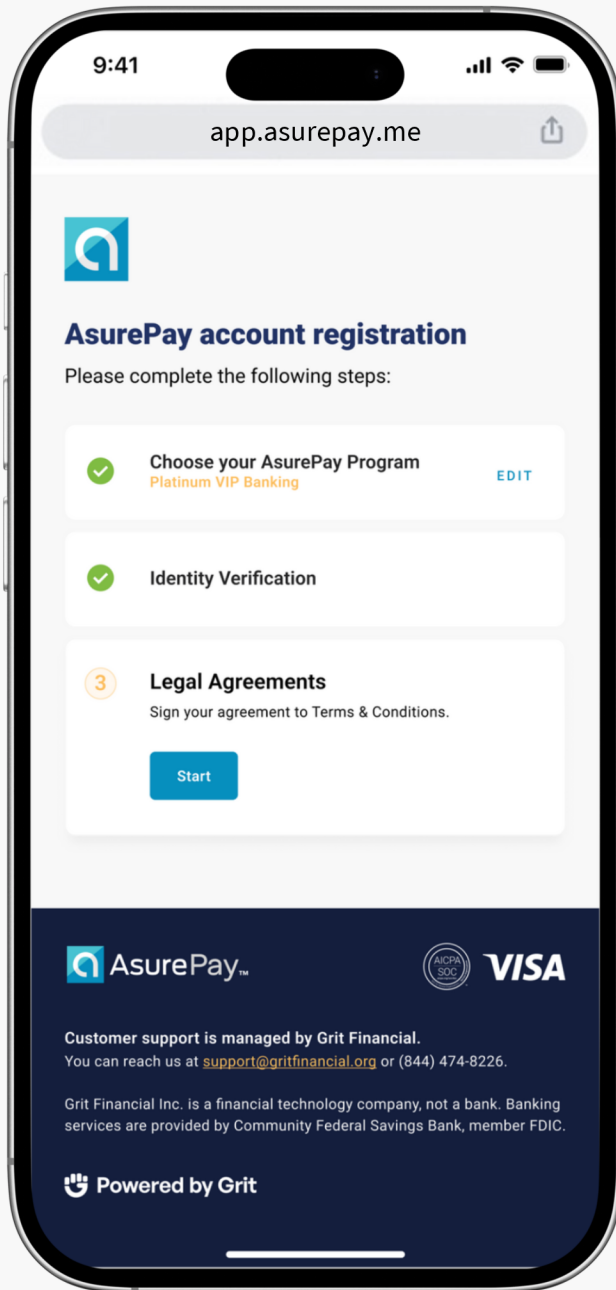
9:41

app.asurepay.me

AsurePay account registration

Please complete the following steps:

Choose your AsurePay Program
Platinum VIP Banking

EDIT

Identity Verification

3

Legal Agreements

Sign your agreement to Terms & Conditions.

Start

AsurePay™

AICPA SOC

VISA

Customer support is managed by Grit Financial.
You can reach us at support@gritfinancial.org or (844) 474-8226.

Grit Financial Inc. is a financial technology company, not a bank. Banking services are provided by Community Federal Savings Bank, member FDIC.

Powered by Grit